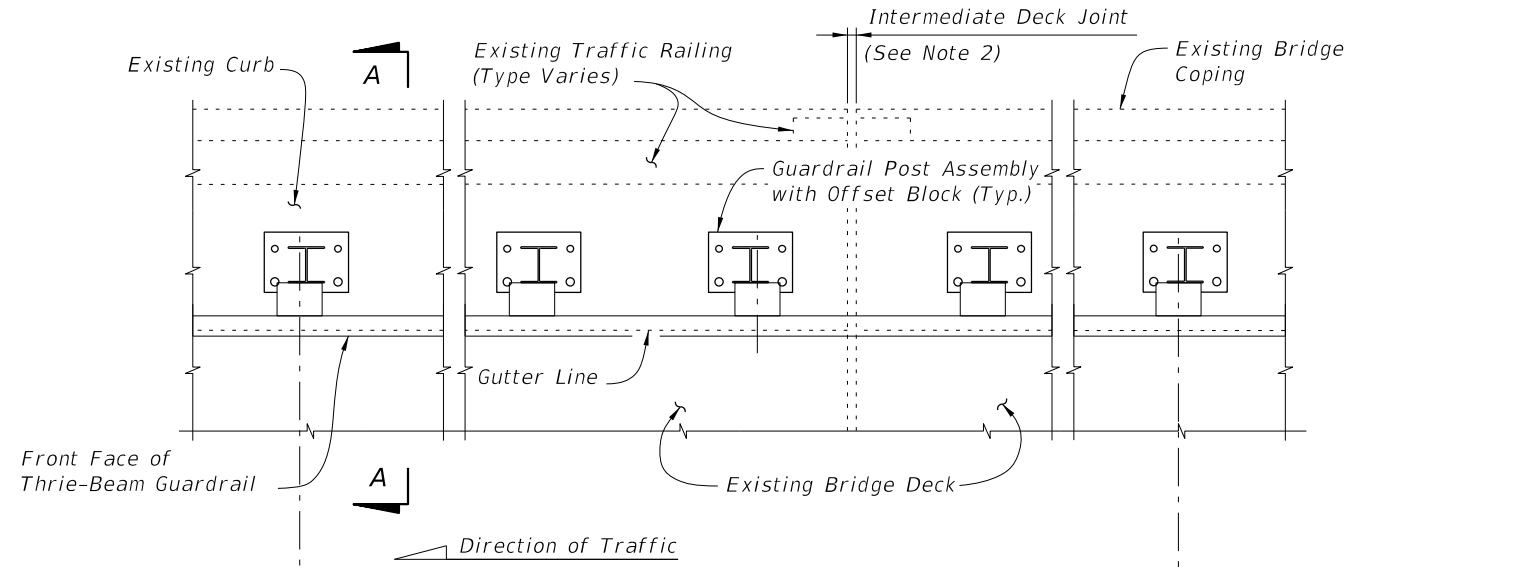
Intermediate Deck Joint
(See Note 2)
Existing Curb
A
Existing Traffic Railing
(Type Varies)
Existing Bridge
Coping
Guardrail Post Assembly
with Offset Block (Typ.)
Gutter Line
Front Face of
Thrie-Beam Guardrail
A
Existing Bridge Deck
Direction of Traffic